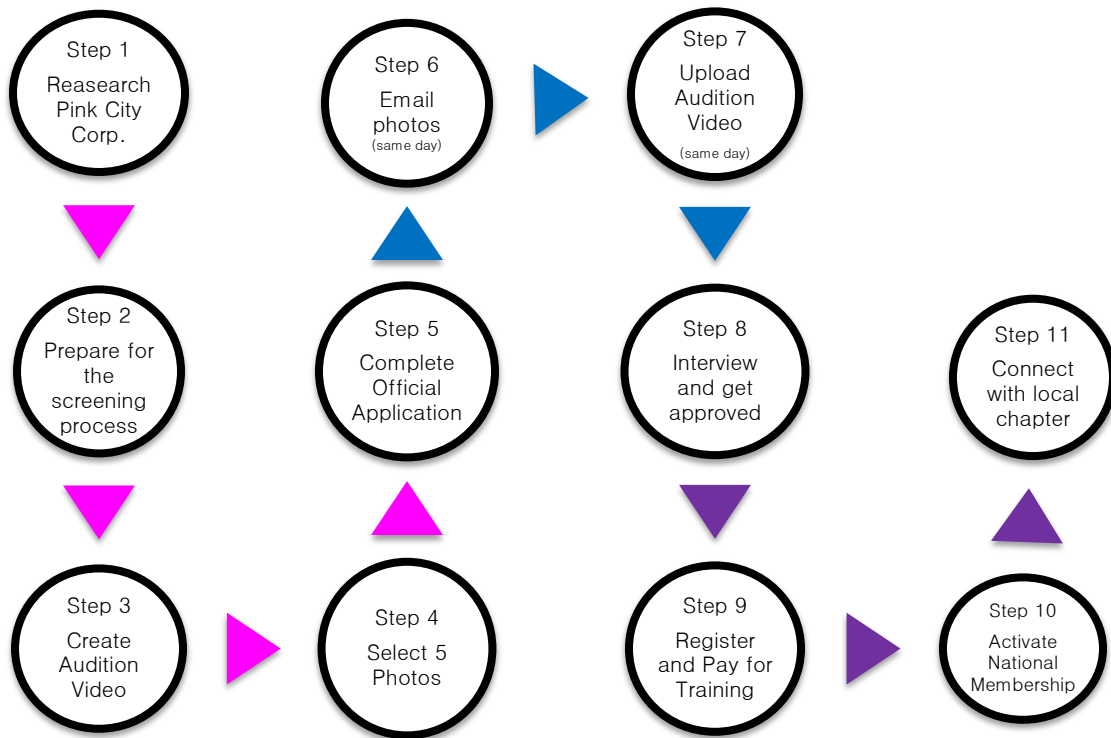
Step 1
Reasearch Pink City Corp.

Step 2
Prepare for the screening process

Step 3
Create Audition Video

Step 4
Select 5 Photos

Step 5
Complete Official Application

Step 6
Email photos
(same day)

Step 7
Upload Audition Video
(same day)

Step 8
Interview and get approved

Step 9
Register and Pay for Training

Step 10
Activate National Membership

Step 11
Connect with local chapter